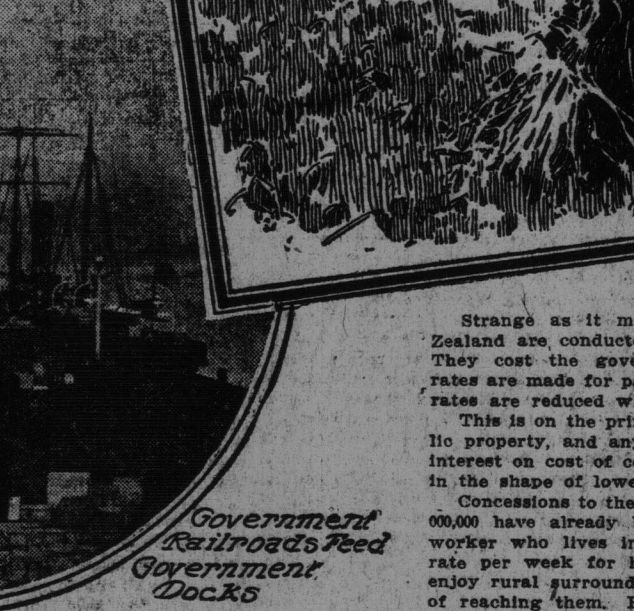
Government Railroads Feed Government Docks

Strange as it m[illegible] Zealand are conduct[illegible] They cost the gove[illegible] rates are made for p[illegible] rates are reduced w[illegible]

This is on the pri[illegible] lic property, and an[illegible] interest on cost of c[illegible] in the shape of lowe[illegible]

Concessions to the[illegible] 000,000 have already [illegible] worker who lives i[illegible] rate per week for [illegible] enjoy rural surround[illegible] of reaching them.